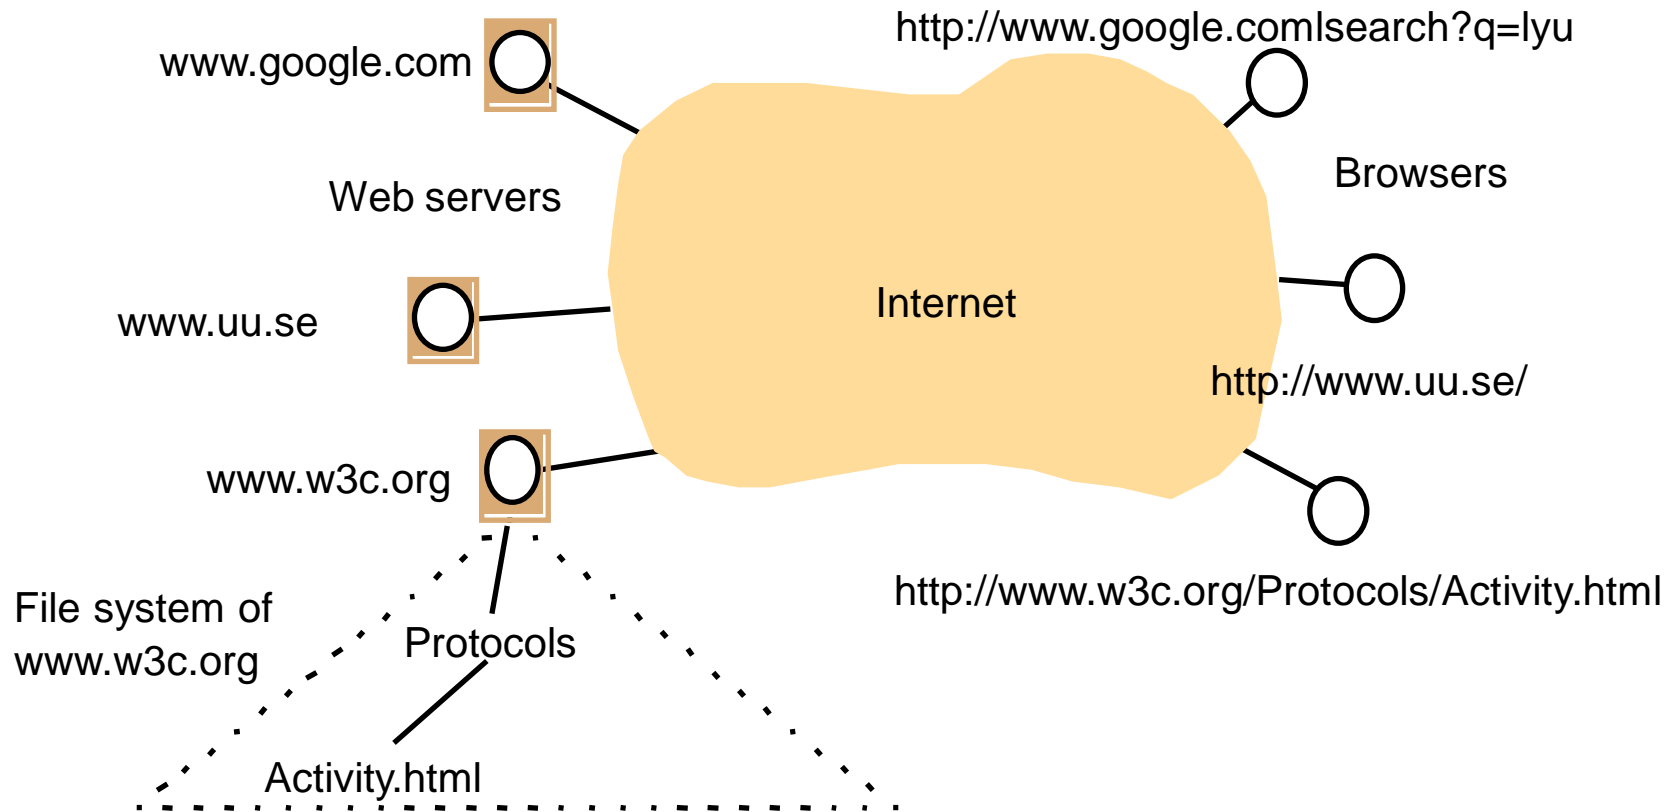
www.google.com

http://www.google.comlsearch?q=lyu

Web servers

Browsers

www.uu.se

Internet

http://www.uu.se/

www.w3c.org

http://www.w3c.org/Protocols/Activity.html

File system of www.w3c.org

Protocols

Activity.html